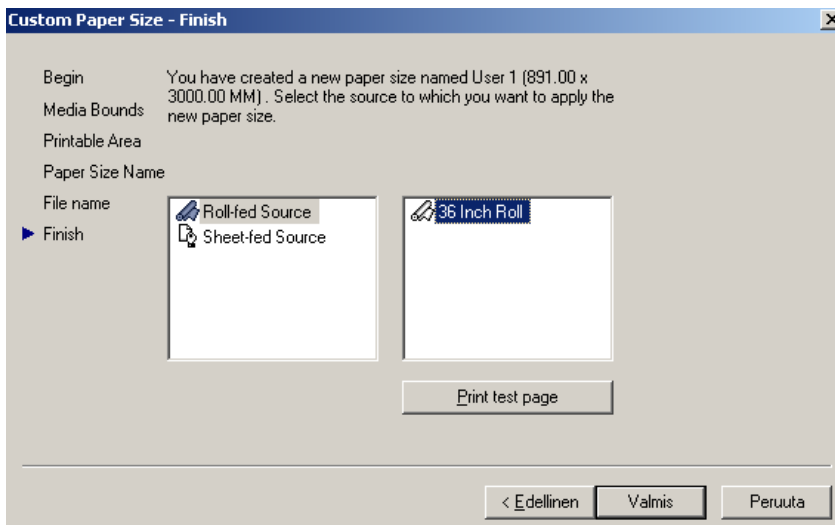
Custom Paper Size - Finish

×

Begin

Media Bounds

Printable Area

Paper Size Name

File name

Finish

You have created a new paper size named User 1 (891.00 x 3000.00 MM) . Select the source to which you want to apply the new paper size.

Roll-fed Source
Sheet-fed Source

36 Inch Roll

Print test page

< Edellinen

Valmis

Peruuta